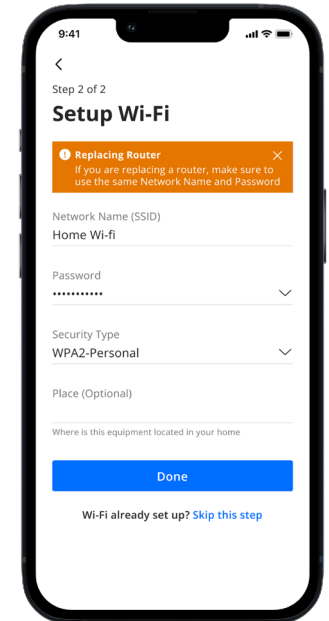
9:41

Step 2 of 2

Setup Wi-Fi

Replacing Router
If you are replacing a router, make sure to use the same Network Name and Password

Network Name (SSID)
Home Wi-fi

Password
•••••••••••

Security Type
WPA2-Personal

Place (Optional)

Where is this equipment located in your home

Done

Wi-Fi already set up? Skip this step